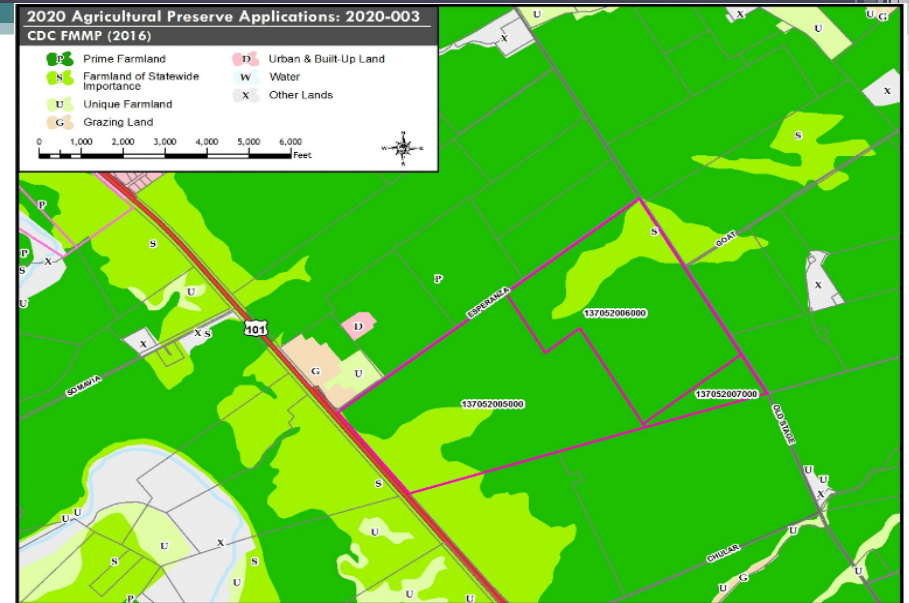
2020 Agricultural Preserve Applications: 2020-003

CDC FMMP (2016)

P Prime Farmland
S Farmland of Statewide Importance
U Unique Farmland
G Grazing Land
D Urban & Built-Up Land
W Water
X Other Lands

0 1,000 2,000 3,000 4,000 5,000 6,000 Feet

N
W E
S

U X U G
X U
X
S
P S
P X
P
S U
S
GOAT
P
X
U
ESPERANZA
137052006000
X S
X
101
D
G U
SOMAVIA
137052005000
137052007000
OLD STAGE
S
U
U X
X
U
U U
X
S
CHULAR
U G
P U
U